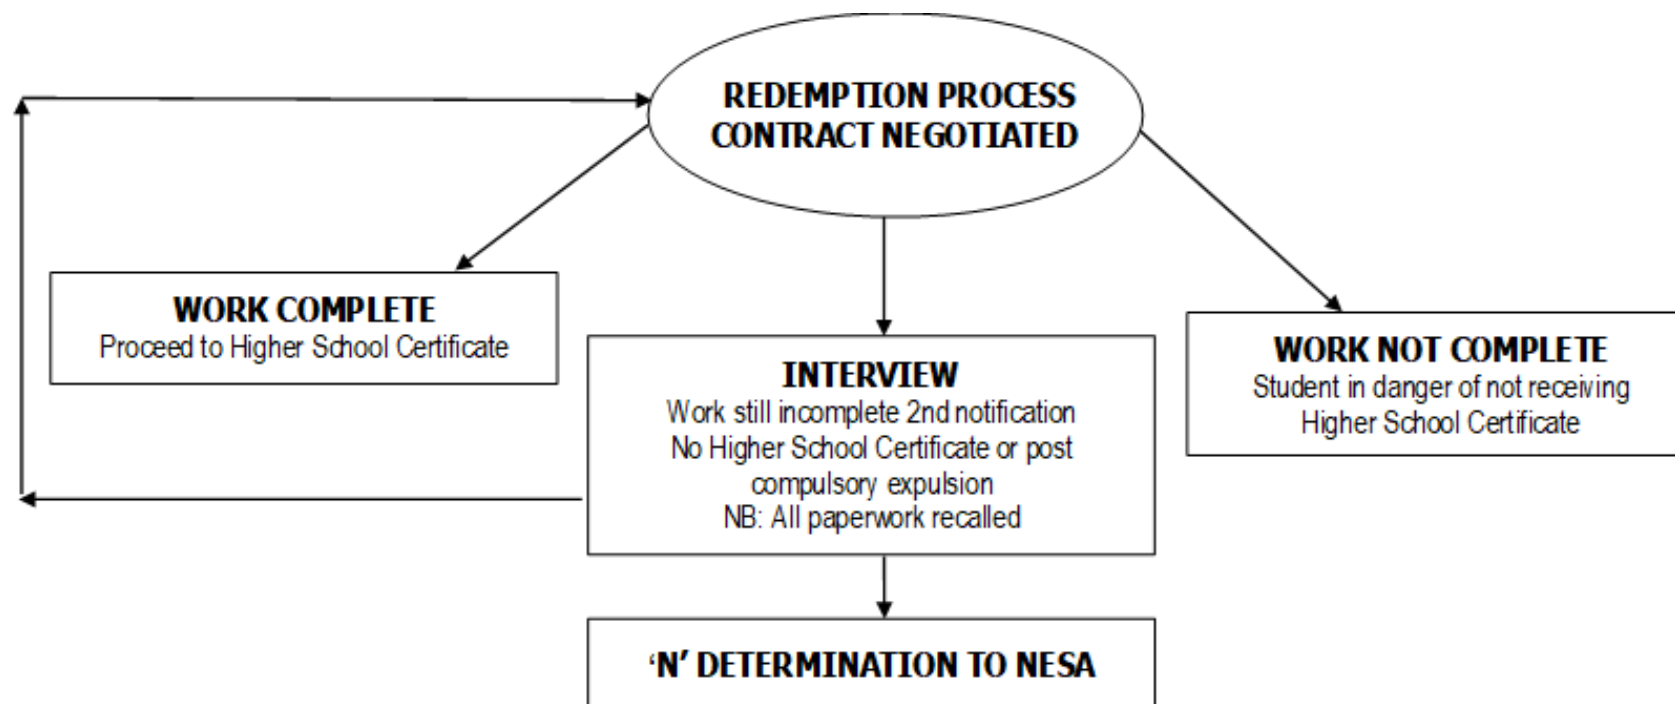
REDEMPTION PROCESS
CONTRACT NEGOTIATED

WORK COMPLETE
Proceed to Higher School Certificate

INTERVIEW
Work still incomplete 2nd notification
No Higher School Certificate or post compulsory expulsion
NB: All paperwork recalled

WORK NOT COMPLETE
Student in danger of not receiving Higher School Certificate

'N' DETERMINATION TO NESA